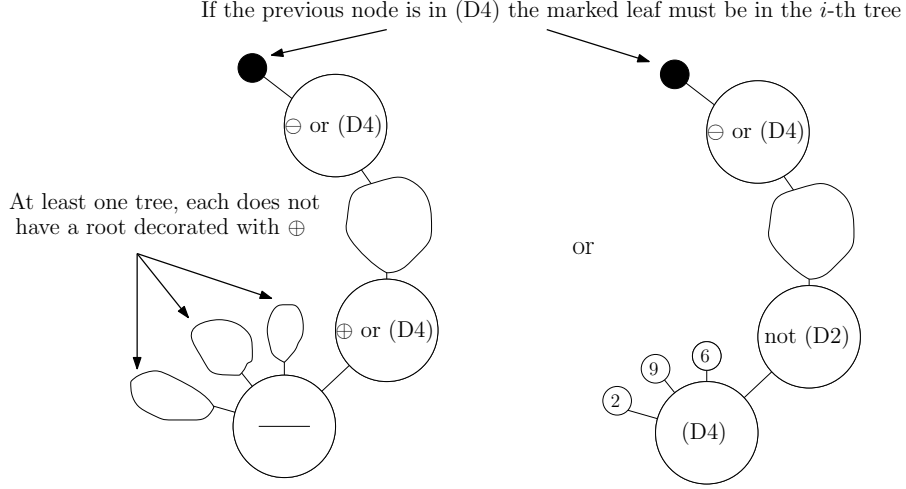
If the previous node is in (D4) the marked leaf must be in the $i$-th tree

$\ominus$ or (D4)

At least one tree, each does not have a root decorated with $\oplus$

$\oplus$ or (D4)

—

or

$\ominus$ or (D4)

not (D2)

2

9

6

(D4)